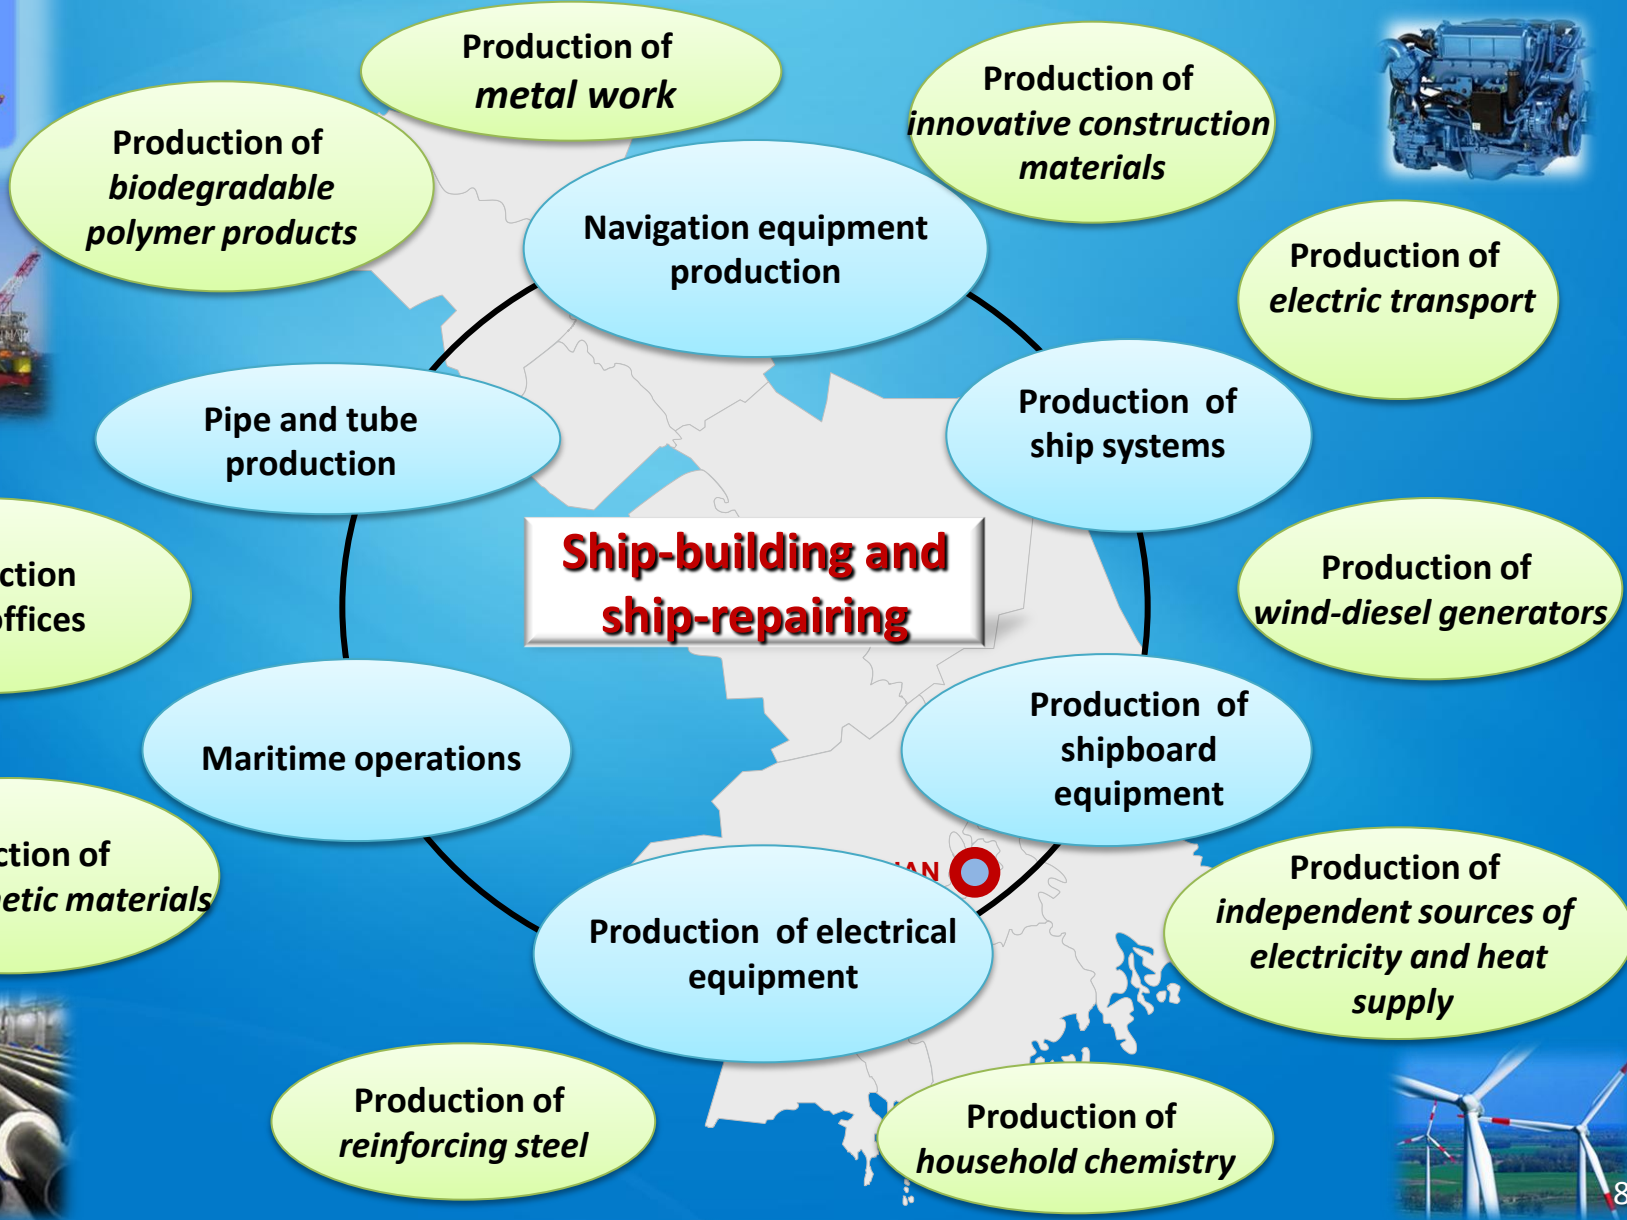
Production of
metal work

Production of
innovative construction
materials

Production of
biodegradable
polymer products

Navigation equipment
production

Production of
electric transport

Production of
ship systems

Pipe and tube
production

Ship-building and
ship-repairing

Production of
wind-diesel generators

ction
ffices

Production of
shipboard
equipment

Maritime operations

ction of
etic materials

AN

Production of
independent sources of
electricity and heat
supply

Production of electrical
equipment

Production of
reinforcing steel

Production of
household chemistry

8